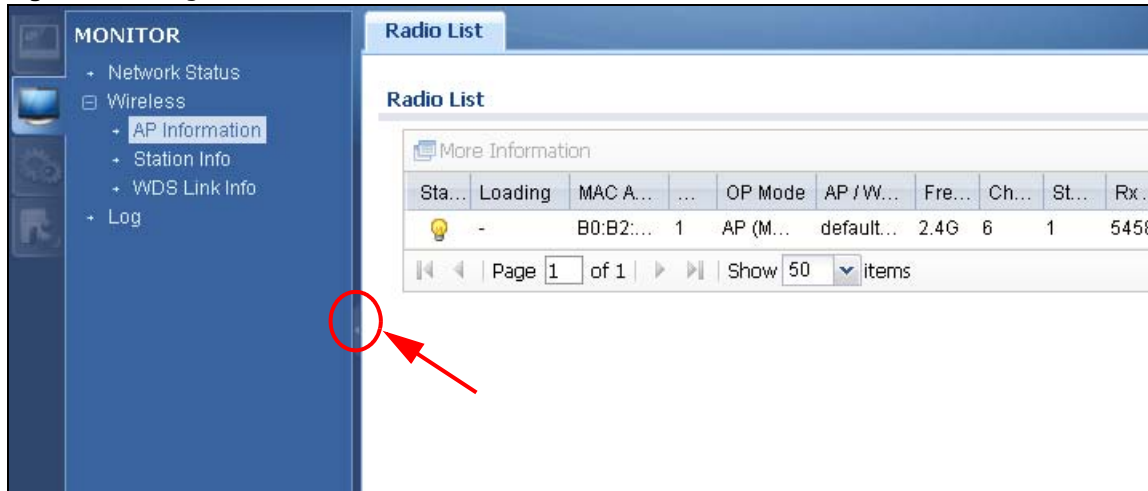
MONITOR
Network Status
Wireless
AP Information
Station Info
WDS Link Info
Log

Radio List

Radio List

More Information

| Sta... | Loading | MAC A... | ... | OP Mode | AP / W... | Fre... | Ch... | St... | Rx ... |
|---|---|---|---|---|---|---|---|---|---|
| | - | B0:B2:... | 1 | AP (M... | default... | 2.4G | 6 | 1 | 545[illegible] |

Page 1 of 1 | Show 50 items